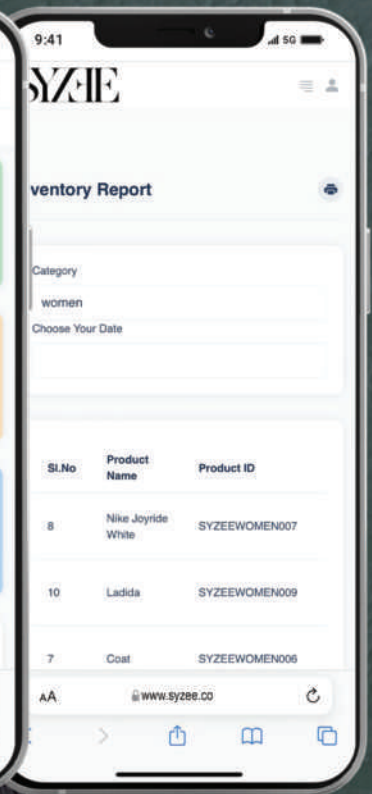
9:41

5G

SYZEE

ventory Report

Category

women

Choose Your Date

| Sl.No | Product Name | Product ID |
|---|---|---|
| 8 | Nike Joyride White | SYZEEWOMEN007 |
| 10 | Ladida | SYZEEWOMEN009 |
| 7 | Coat | SYZEEWOMEN006 |

AA

www.syzee.co